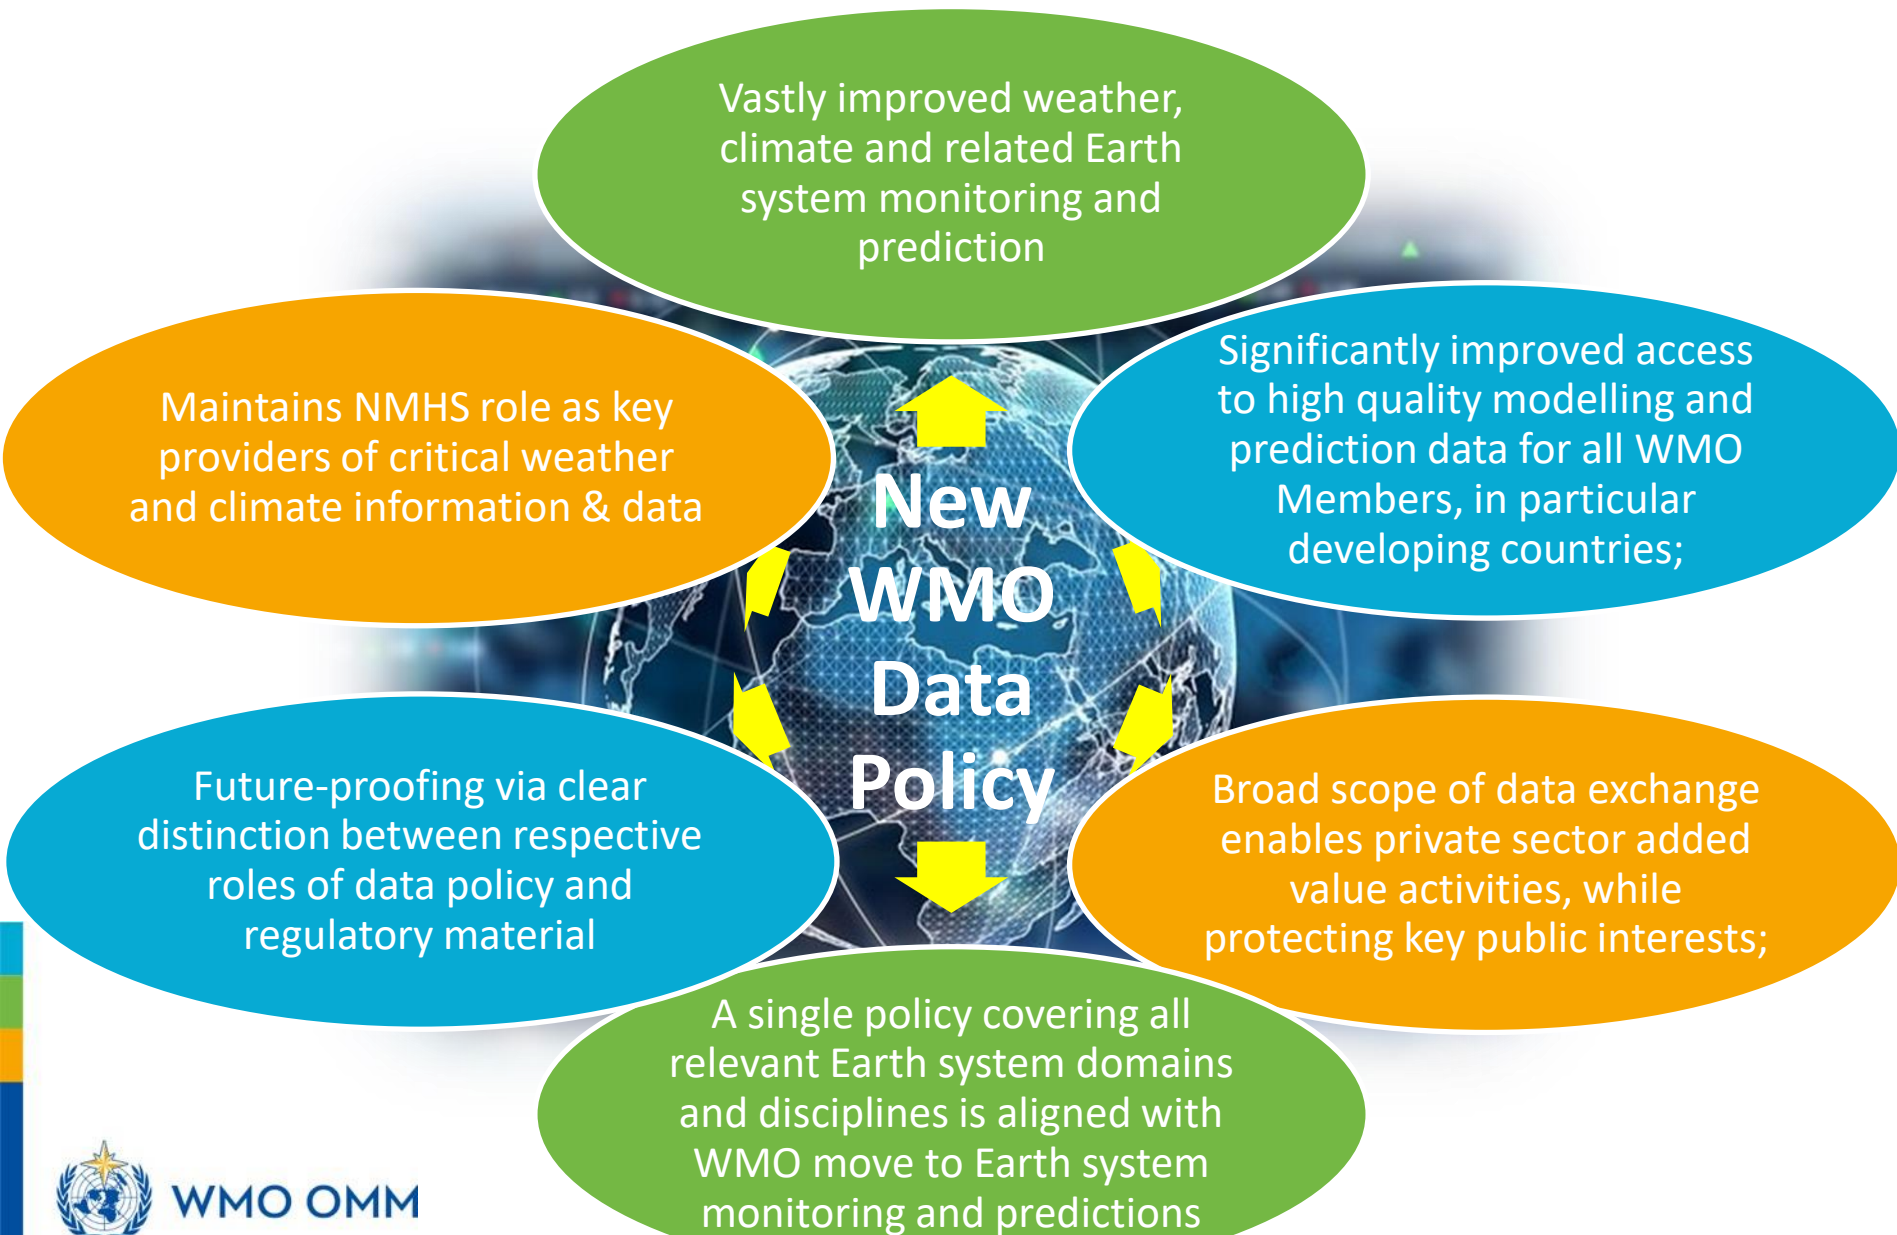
Vastly improved weather, climate and related Earth system monitoring and prediction

Maintains NMHS role as key providers of critical weather and climate information & data

Significantly improved access to high quality modelling and prediction data for all WMO Members, in particular developing countries;

New WMO Data Policy

Future-proofing via clear distinction between respective roles of data policy and regulatory material

Broad scope of data exchange enables private sector added value activities, while protecting key public interests;

A single policy covering all relevant Earth system domains and disciplines is aligned with WMO move to Earth system monitoring and predictions

WMO OMM